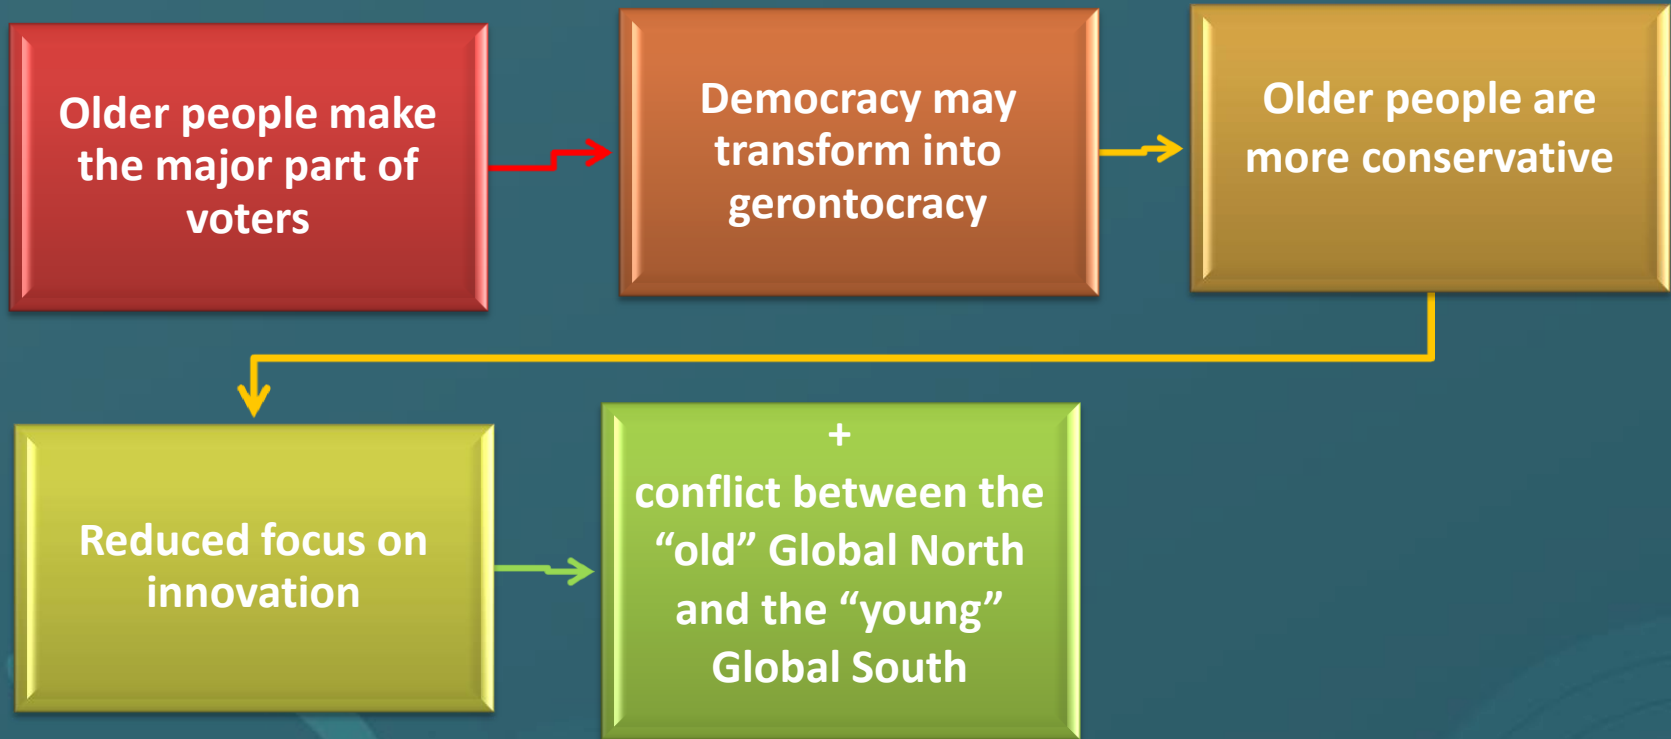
Older people make the major part of voters

Democracy may transform into gerontocracy

Older people are more conservative

Reduced focus on innovation

+
conflict between the “old” Global North and the “young” Global South